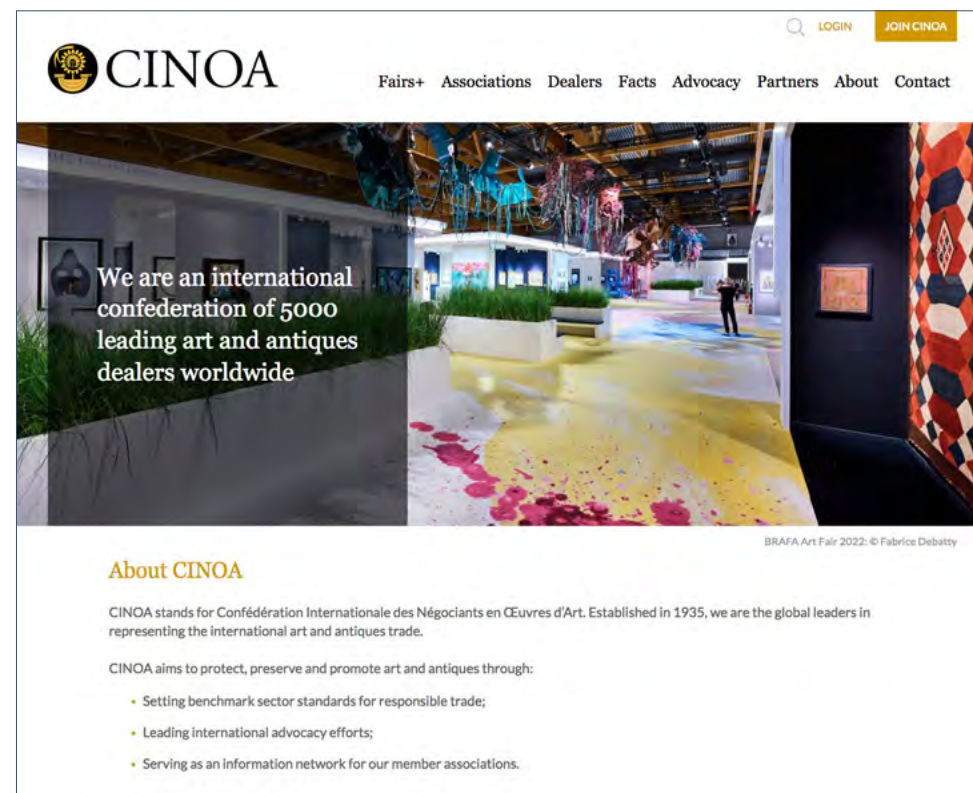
LOGIN JOIN CINOA

CINOA

Fairs+ Associations Dealers Facts Advocacy Partners About Contact

We are an international confederation of 5000 leading art and antiques dealers worldwide

BRAFA Art Fair 2022: © Fabrice Debatty

About CINOA

CINOA stands for Confédération Internationale des Négociants en Œuvres d'Art. Established in 1935, we are the global leaders in representing the international art and antiques trade.

CINOA aims to protect, preserve and promote art and antiques through:

• Setting benchmark sector standards for responsible trade;

• Leading international advocacy efforts;

• Serving as an information network for our member associations.